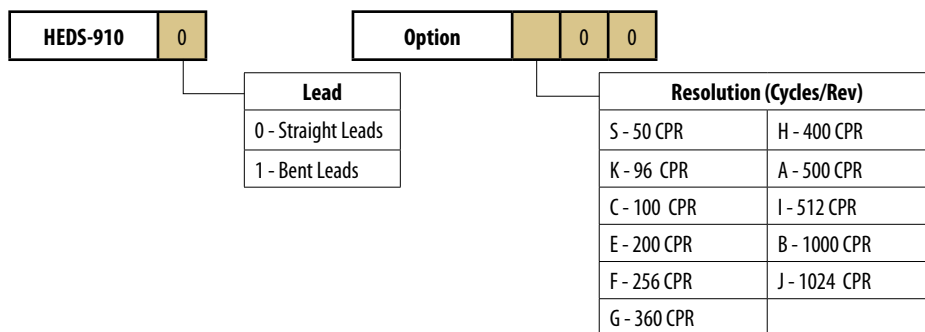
| HEDS-910 | 0 |
|---|---|

| Option | | 0 | 0 |
|---|---|---|---|

| Lead |
|---|
| 0 - Straight Leads |
| 1 - Bent Leads |

| Resolution (Cycles/Rev) | |
|---|---|
| S - 50 CPR | H - 400 CPR |
| K - 96 CPR | A - 500 CPR |
| C - 100 CPR | I - 512 CPR |
| E - 200 CPR | B - 1000 CPR |
| F - 256 CPR | J - 1024 CPR |
| G - 360 CPR | |